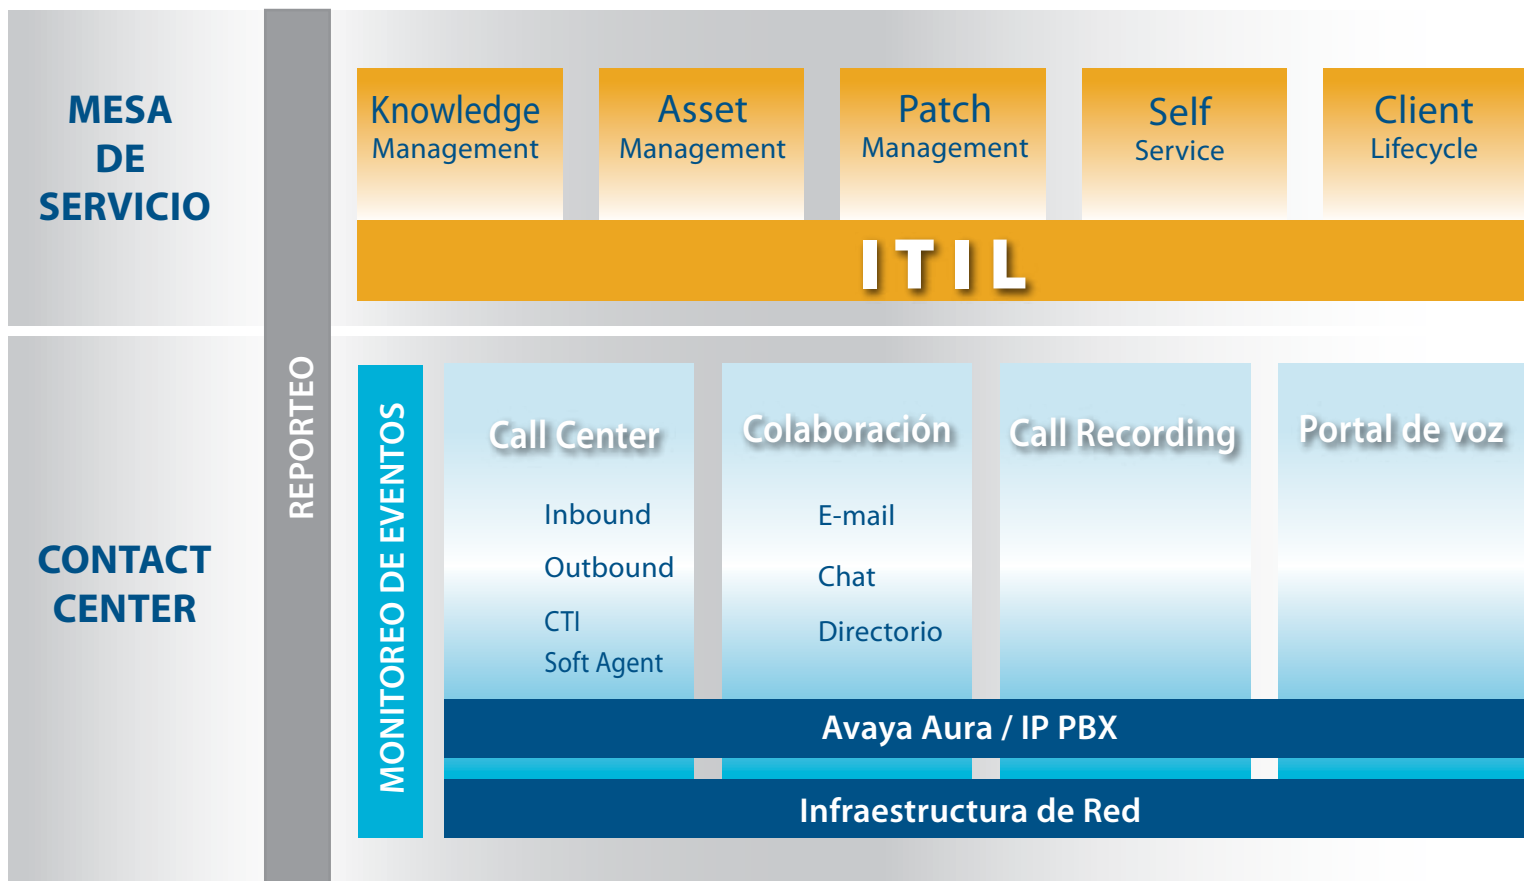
MESA DE SERVICIO

REPORTEO

Knowledge Management

Asset Management

Patch Management

Self Service

Client Lifecycle

ITIL

CONTACT CENTER

MONITOREO DE EVENTOS

Call Center

Inbound

Outbound

CTI

Soft Agent

Colaboración

E-mail

Chat

Directorio

Call Recording

Portal de voz

Avaya Aura / IP PBX

Infraestructura de Red